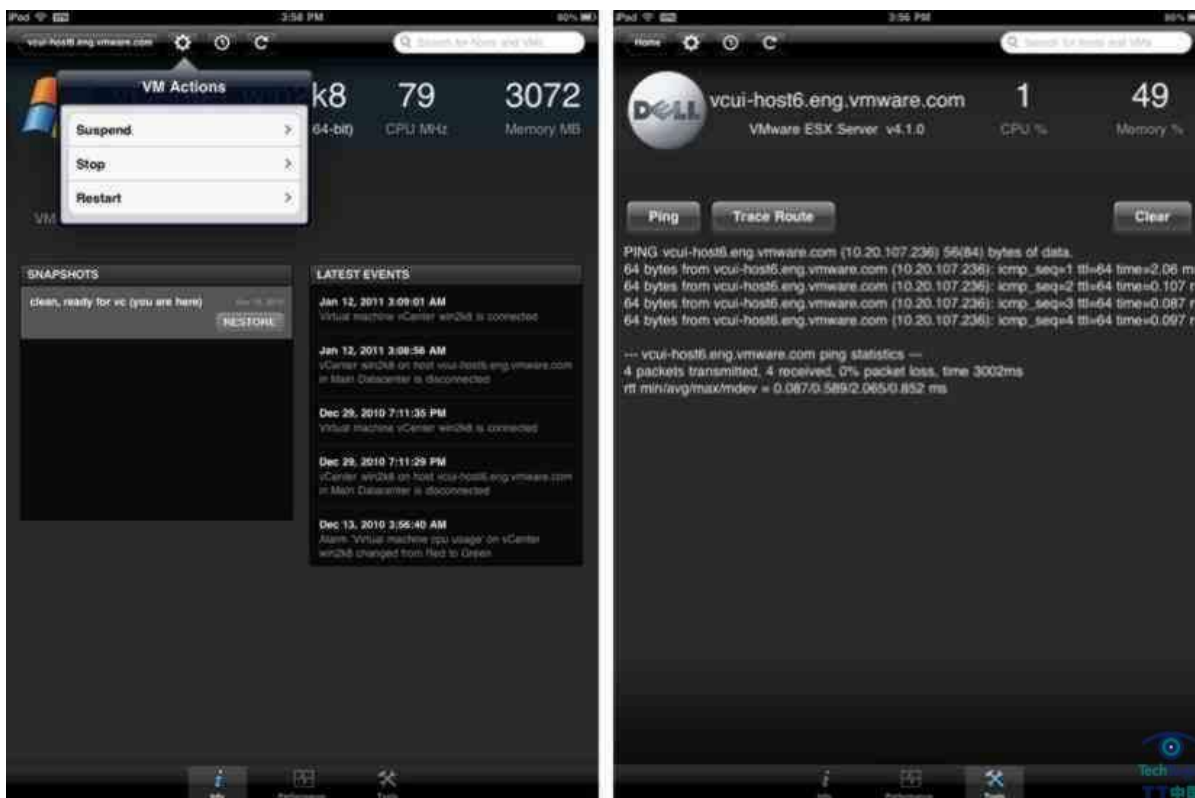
iPad 3:58 PM 80%

vcui-host6.eng.vmware.com

Search for hosts and VMs

VM Actions

Suspend

Stop

Restart

k8

64-bit)

79

CPU MHz

3072

Memory MB

VM

SNAPSHOTS

clean, ready for vc (you are here)

RESTORE

LATEST EVENTS

Jan 12, 2011 3:09:01 AM
Virtual machine vCenter win2k8 is connected

Jan 12, 2011 3:08:56 AM
vCenter win2k8 on host vcui-host6.eng.vmware.com in Main Datacenter is disconnected

Dec 29, 2010 7:11:35 PM
Virtual machine vCenter win2k8 is connected

Dec 29, 2010 7:11:29 PM
vCenter win2k8 on host vcui-host6.eng.vmware.com in Main Datacenter is disconnected

Dec 13, 2010 3:56:40 AM
Alarm 'Virtual machine cpu usage' on vCenter win2k8 changed from Red to Green

Info Performance Tools

iPad 3:56 PM 80%

Home

Search for hosts and VMs

DELL

vcui-host6.eng.vmware.com

VMware ESX Server v4.1.0

1

CPU %

49

Memory %

Ping

Trace Route

Clear

PING vcui-host6.eng.vmware.com (10.20.107.236) 56(84) bytes of data.
64 bytes from vcui-host6.eng.vmware.com (10.20.107.236): icmp_seq=1 ttl=64 time=2.06 m
64 bytes from vcui-host6.eng.vmware.com (10.20.107.236): icmp_seq=2 ttl=64 time=0.107 r
64 bytes from vcui-host6.eng.vmware.com (10.20.107.236): icmp_seq=3 ttl=64 time=0.087 r
64 bytes from vcui-host6.eng.vmware.com (10.20.107.236): icmp_seq=4 ttl=64 time=0.097 r

--- vcui-host6.eng.vmware.com ping statistics ---
4 packets transmitted, 4 received, 0% packet loss, time 3002ms
rtt min/avg/max/mdev = 0.087/0.589/2.065/0.852 ms

Info Performance Tools

Tech
TT中国